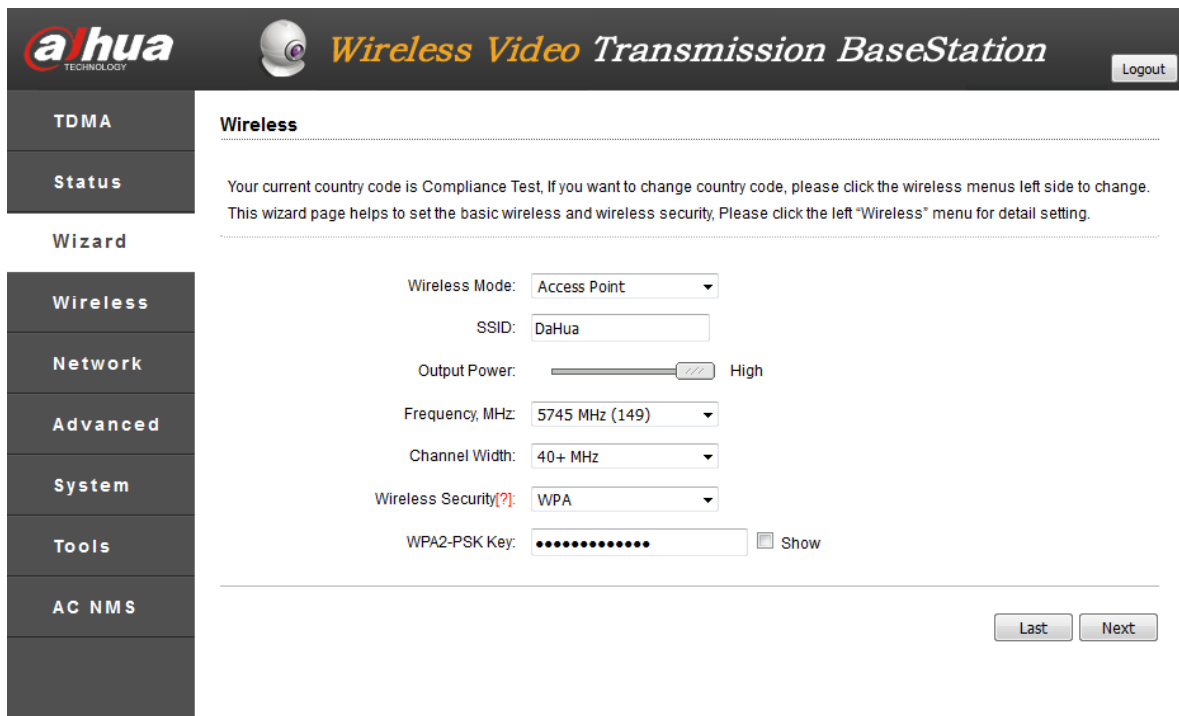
alhua
TECHNOLOGY

Wireless Video Transmission BaseStation

Logout

TDMA
Status
Wizard
Wireless
Network
Advanced
System
Tools
AC NMS

Wireless

Your current country code is Compliance Test, If you want to change country code, please click the wireless menus left side to change.
This wizard page helps to set the basic wireless and wireless security, Please click the left "Wireless" menu for detail setting.

Wireless Mode: Access Point
SSID: DaHua
Output Power: High
Frequency, MHz: 5745 MHz (149)
Channel Width: 40+ MHz
Wireless Security[?]: WPA
WPA2-PSK Key: ••••••••••••• Show

Last Next